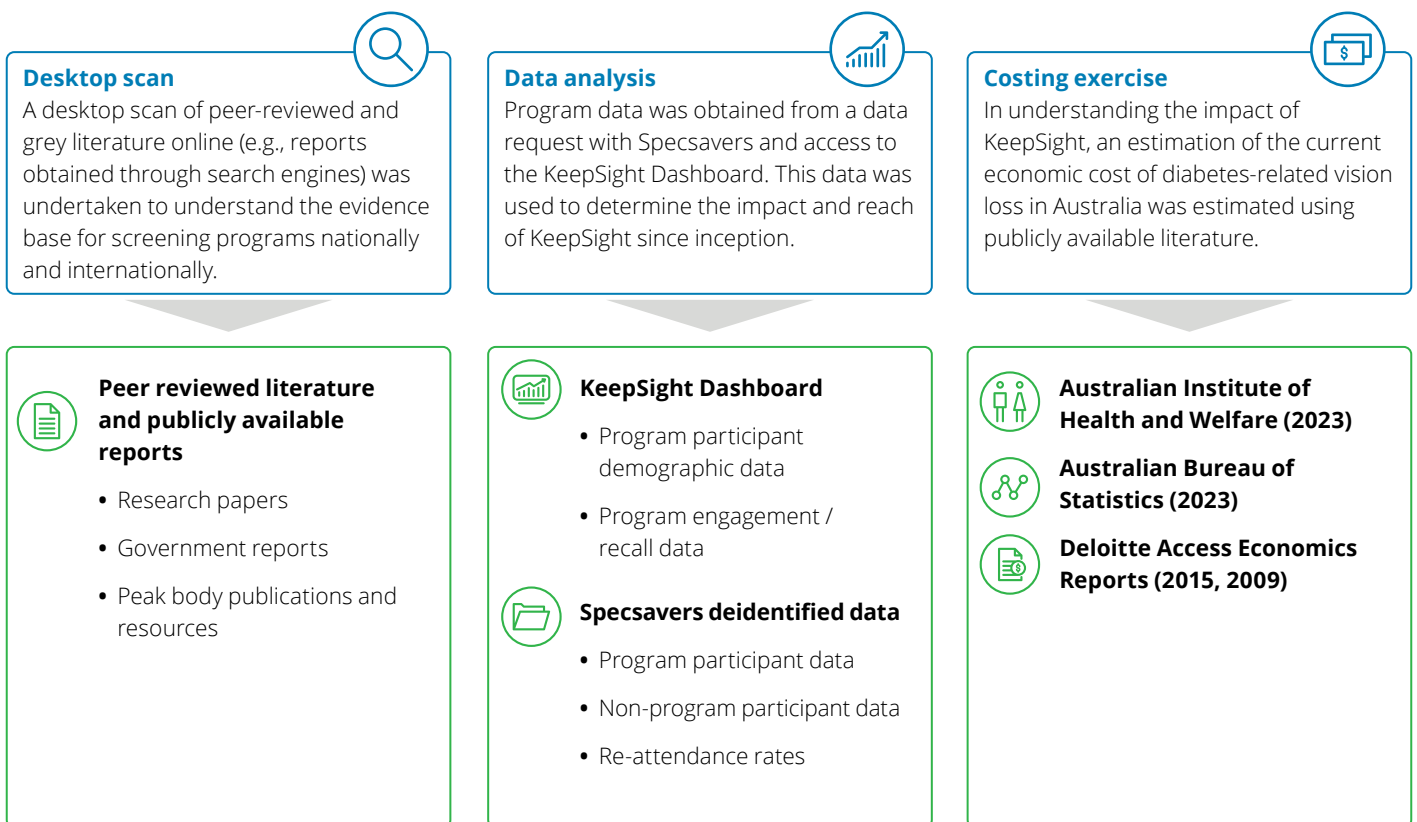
**Desktop scan**
A desktop scan of peer-reviewed and grey literature online (e.g., reports obtained through search engines) was undertaken to understand the evidence base for screening programs nationally and internationally.

**Peer reviewed literature and publicly available reports**
- Research papers
- Government reports
- Peak body publications and resources

**Data analysis**
Program data was obtained from a data request with Specsavers and access to the KeepSight Dashboard. This data was used to determine the impact and reach of KeepSight since inception.

**KeepSight Dashboard**
- Program participant demographic data
- Program engagement / recall data

**Specsavers deidentified data**
- Program participant data
- Non-program participant data
- Re-attendance rates

**Costing exercise**
In understanding the impact of KeepSight, an estimation of the current economic cost of diabetes-related vision loss in Australia was estimated using publicly available literature.

$

**Australian Institute of Health and Welfare (2023)**

**Australian Bureau of Statistics (2023)**

**Deloitte Access Economics Reports (2015, 2009)**